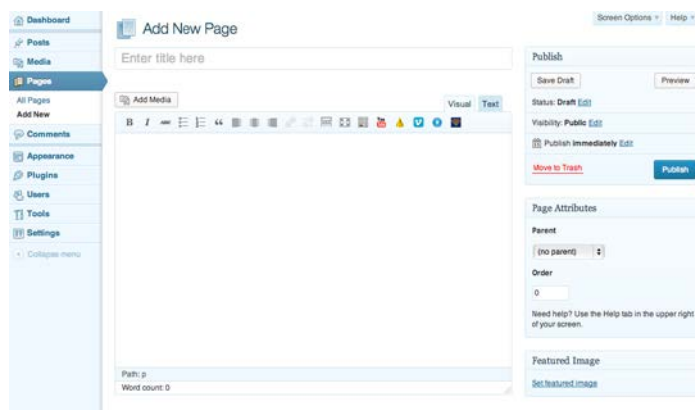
Dashboard
Posts
Media
Pages
All Pages
Add New
Comments
Appearance
Plugins
Users
Tools
Settings
Collapse menu

Add New Page

Screen Options ▾ Help ▾

Enter title here

Add Media

Visual Text

B I

Path: p
Word count: 0

Publish
Save Draft
Preview
Status: Draft Edit
Visibility: Public Edit
Publish immediately Edit
Move to Trash
Publish

Page Attributes
Parent
(no parent)
Order
0
Need help? Use the Help tab in the upper right of your screen.

Featured Image
Set featured image